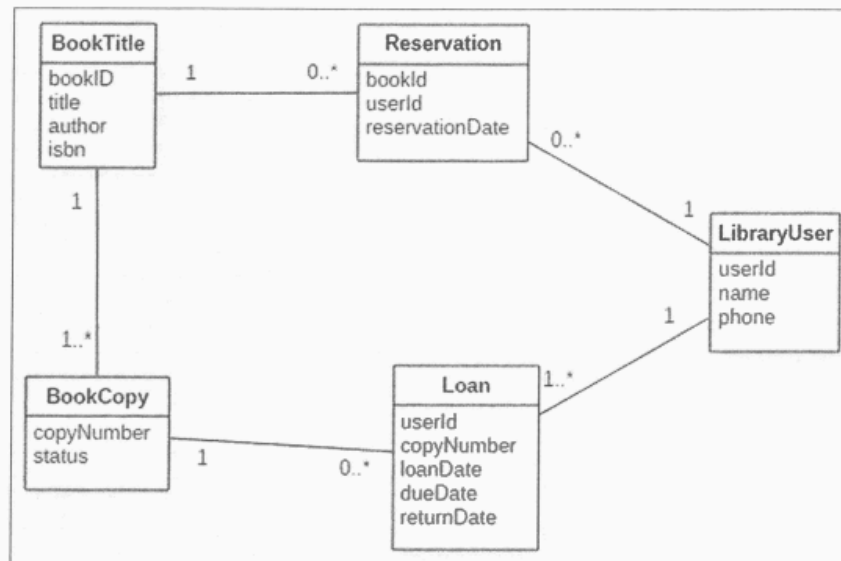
BookTitle
bookID
title
author
isbn

1

0..*

Reservation
bookId
userId
reservationDate

0..*

1

LibraryUser
userId
name
phone

1

1..*

1

1..*

BookCopy
copyNumber
status

1

0..*

Loan
userId
copyNumber
loanDate
dueDate
returnDate